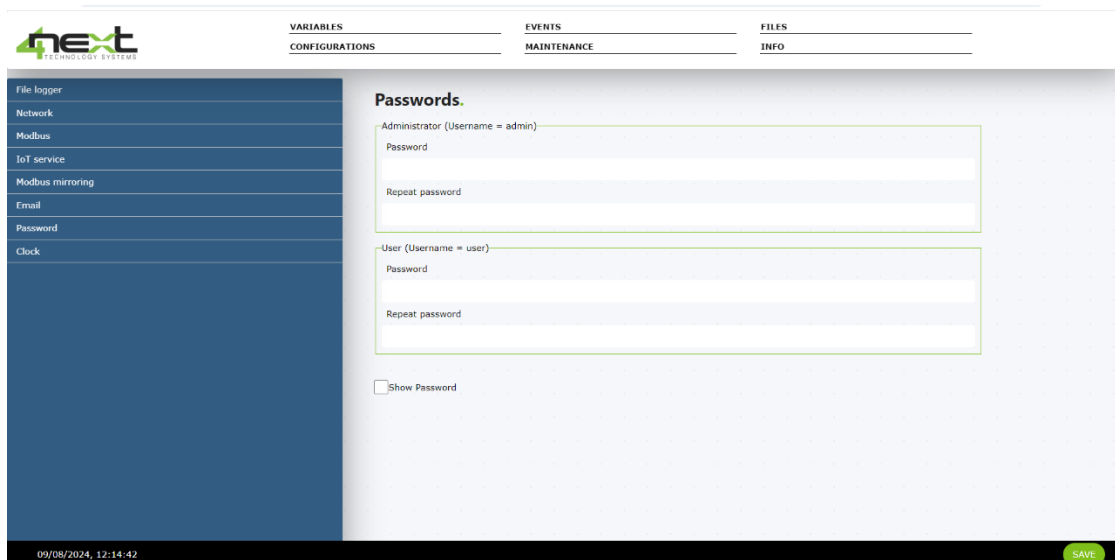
4next
TECHNOLOGY SYSTEMS

VARIABLES
EVENTS
FILES
CONFIGURATIONS
MAINTENANCE
INFO

File logger
Network
Modbus
IoT service
Modbus mirroring
Email
Password
Clock

Passwords.

Administrator (Username = admin)
Password
Repeat password

User (Username = user)
Password
Repeat password

Show Password

09/08/2024, 12:14:42

SAVE